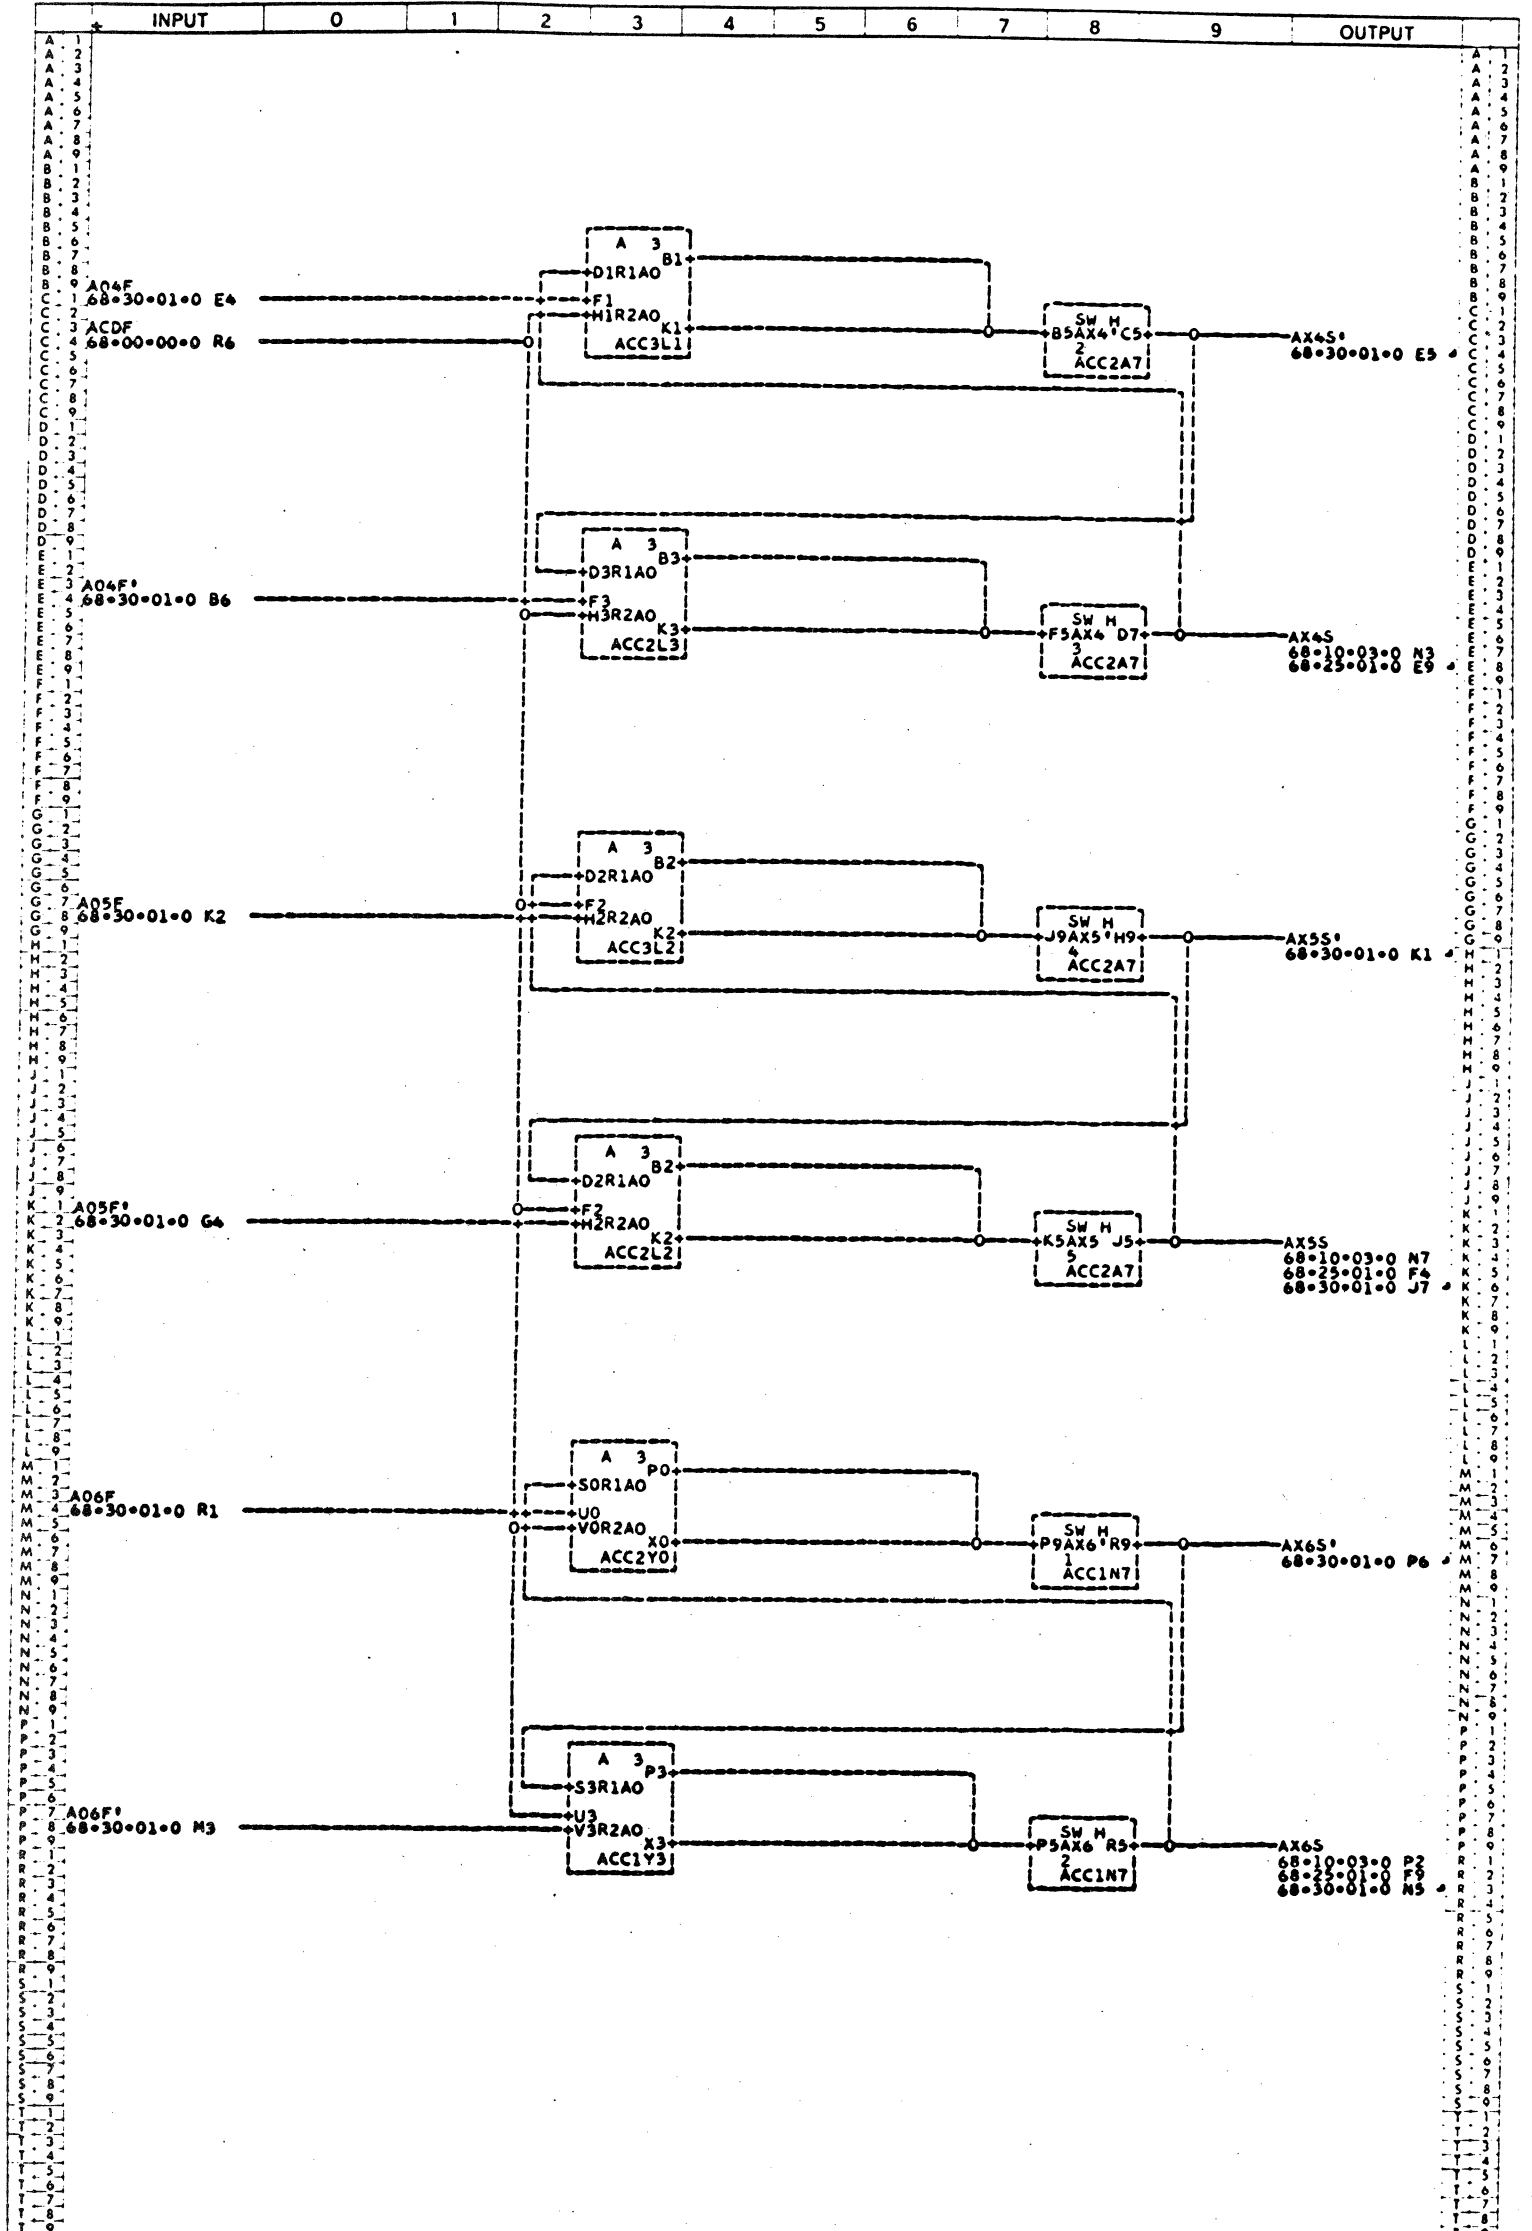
| INPUT | 0 | 1 | 2 | 3 | 4 | 5 | 6 | 7 | 8 | 9 | OUTPUT |
|---|---|---|---|---|---|---|---|---|---|---|---|

A04F
68•30•01•0 E4

ACDF
68•00•00•0 R6

A 3
B1
D1R1A0
F1
H1R2A0
K1
ACC3L1

SW H
B5AX4'C5
2
ACC2A7

AX4S'
68•30•01•0 E5

A04F'
68•30•01•0 B6

A 3
B3
D3R1A0
F3
H3R2A0
K3
ACC2L3

SW H
F5AX4 D7
3
ACC2A7

AX4S
68•10•03•0 N3
68•25•01•0 E9

A05F
68•30•01•0 K2

A 3
B2
D2R1A0
F2
H2R2A0
K2
ACC3L2

SW H
J9AX5'H9
4
ACC2A7

AX5S'
68•30•01•0 K1

A05F'
68•30•01•0 G4

A 3
B2
D2R1A0
F2
H2R2A0
K2
ACC2L2

SW H
K5AX5 J5
5
ACC2A7

AX5S
68•10•03•0 N7
68•25•01•0 F4
68•30•01•0 J7

A06F
68•30•01•0 R1

A 3
P0
S0R1A0
U0
V0R2A0
X0
ACC2Y0

SW H
P9AX6'R9
1
ACC1N7

AX6S'
68•30•01•0 P6

A06F'
68•30•01•0 M3

A 3
P3
S3R1A0
U3
V3R2A0
X3
ACC1Y3

SW H
P5AX6 R5
2
ACC1N7

AX6S
68•10•03•0 P2
68•25•01•0 F9
68•30•01•0 N5